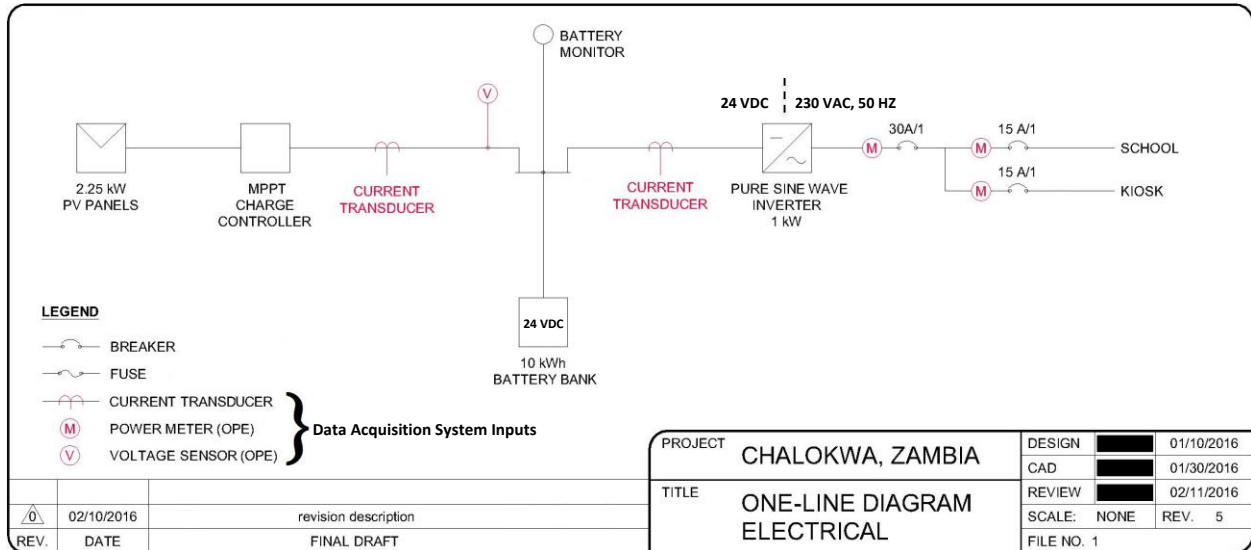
BATTERY MONITOR

V

24 VDC | 230 VAC, 50 HZ

2.25 kW PV PANELS

MPPT CHARGE CONTROLLER

CURRENT TRANSDUCER

CURRENT TRANSDUCER

PURE SINE WAVE INVERTER 1 kW

M 30A/1 M 15 A/1 SCHOOL

15 A/1 M KIOSK

24 VDC

10 kWh BATTERY BANK

LEGEND

BREAKER

FUSE

CURRENT TRANSDUCER

M POWER METER (OPE)

V VOLTAGE SENSOR (OPE)

Data Acquisition System Inputs

| PROJECT | CHALOKWA, ZAMBIA | DESIGN | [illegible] | 01/10/2016 |
|---|---|---|---|---|
| | | CAD | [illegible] | 01/30/2016 |
| TITLE | ONE-LINE DIAGRAM ELECTRICAL | REVIEW | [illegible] | 02/11/2016 |
| | | SCALE: | NONE | REV. 5 |
| | | FILE NO. 1 | | |

| REV. | DATE | |
|---|---|---|
| 0 | 02/10/2016 | revision description |
| | | FINAL DRAFT |